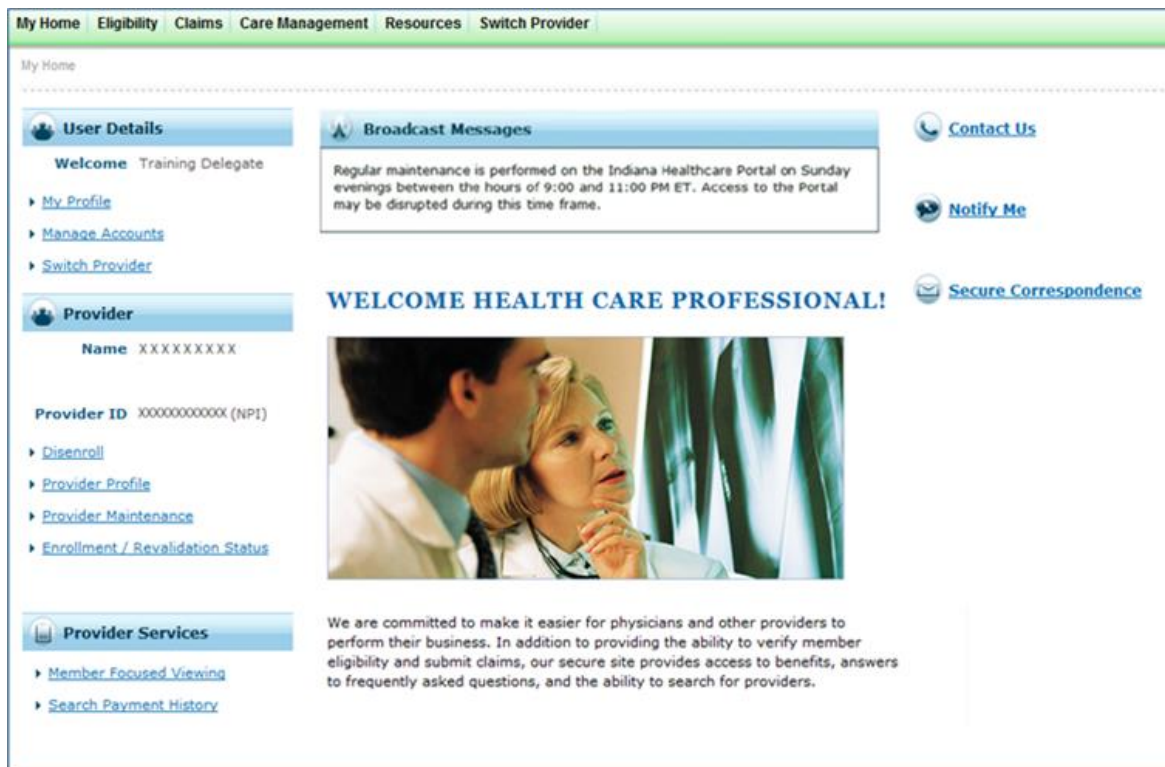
My Home Eligibility Claims Care Management Resources Switch Provider

My Home

User Details

Welcome Training Delegate

My Profile

Manage Accounts

Switch Provider

Provider

Name XXXXXXXXX

Provider ID XXXXXXXXXXX (NPI)

Disenroll

Provider Profile

Provider Maintenance

Enrollment / Revalidation Status

Provider Services

Member Focused Viewing

Search Payment History

Broadcast Messages

Regular maintenance is performed on the Indiana Healthcare Portal on Sunday evenings between the hours of 9:00 and 11:00 PM ET. Access to the Portal may be disrupted during this time frame.

WELCOME HEALTH CARE PROFESSIONAL!

We are committed to make it easier for physicians and other providers to perform their business. In addition to providing the ability to verify member eligibility and submit claims, our secure site provides access to benefits, answers to frequently asked questions, and the ability to search for providers.

Contact Us

Notify Me

Secure Correspondence